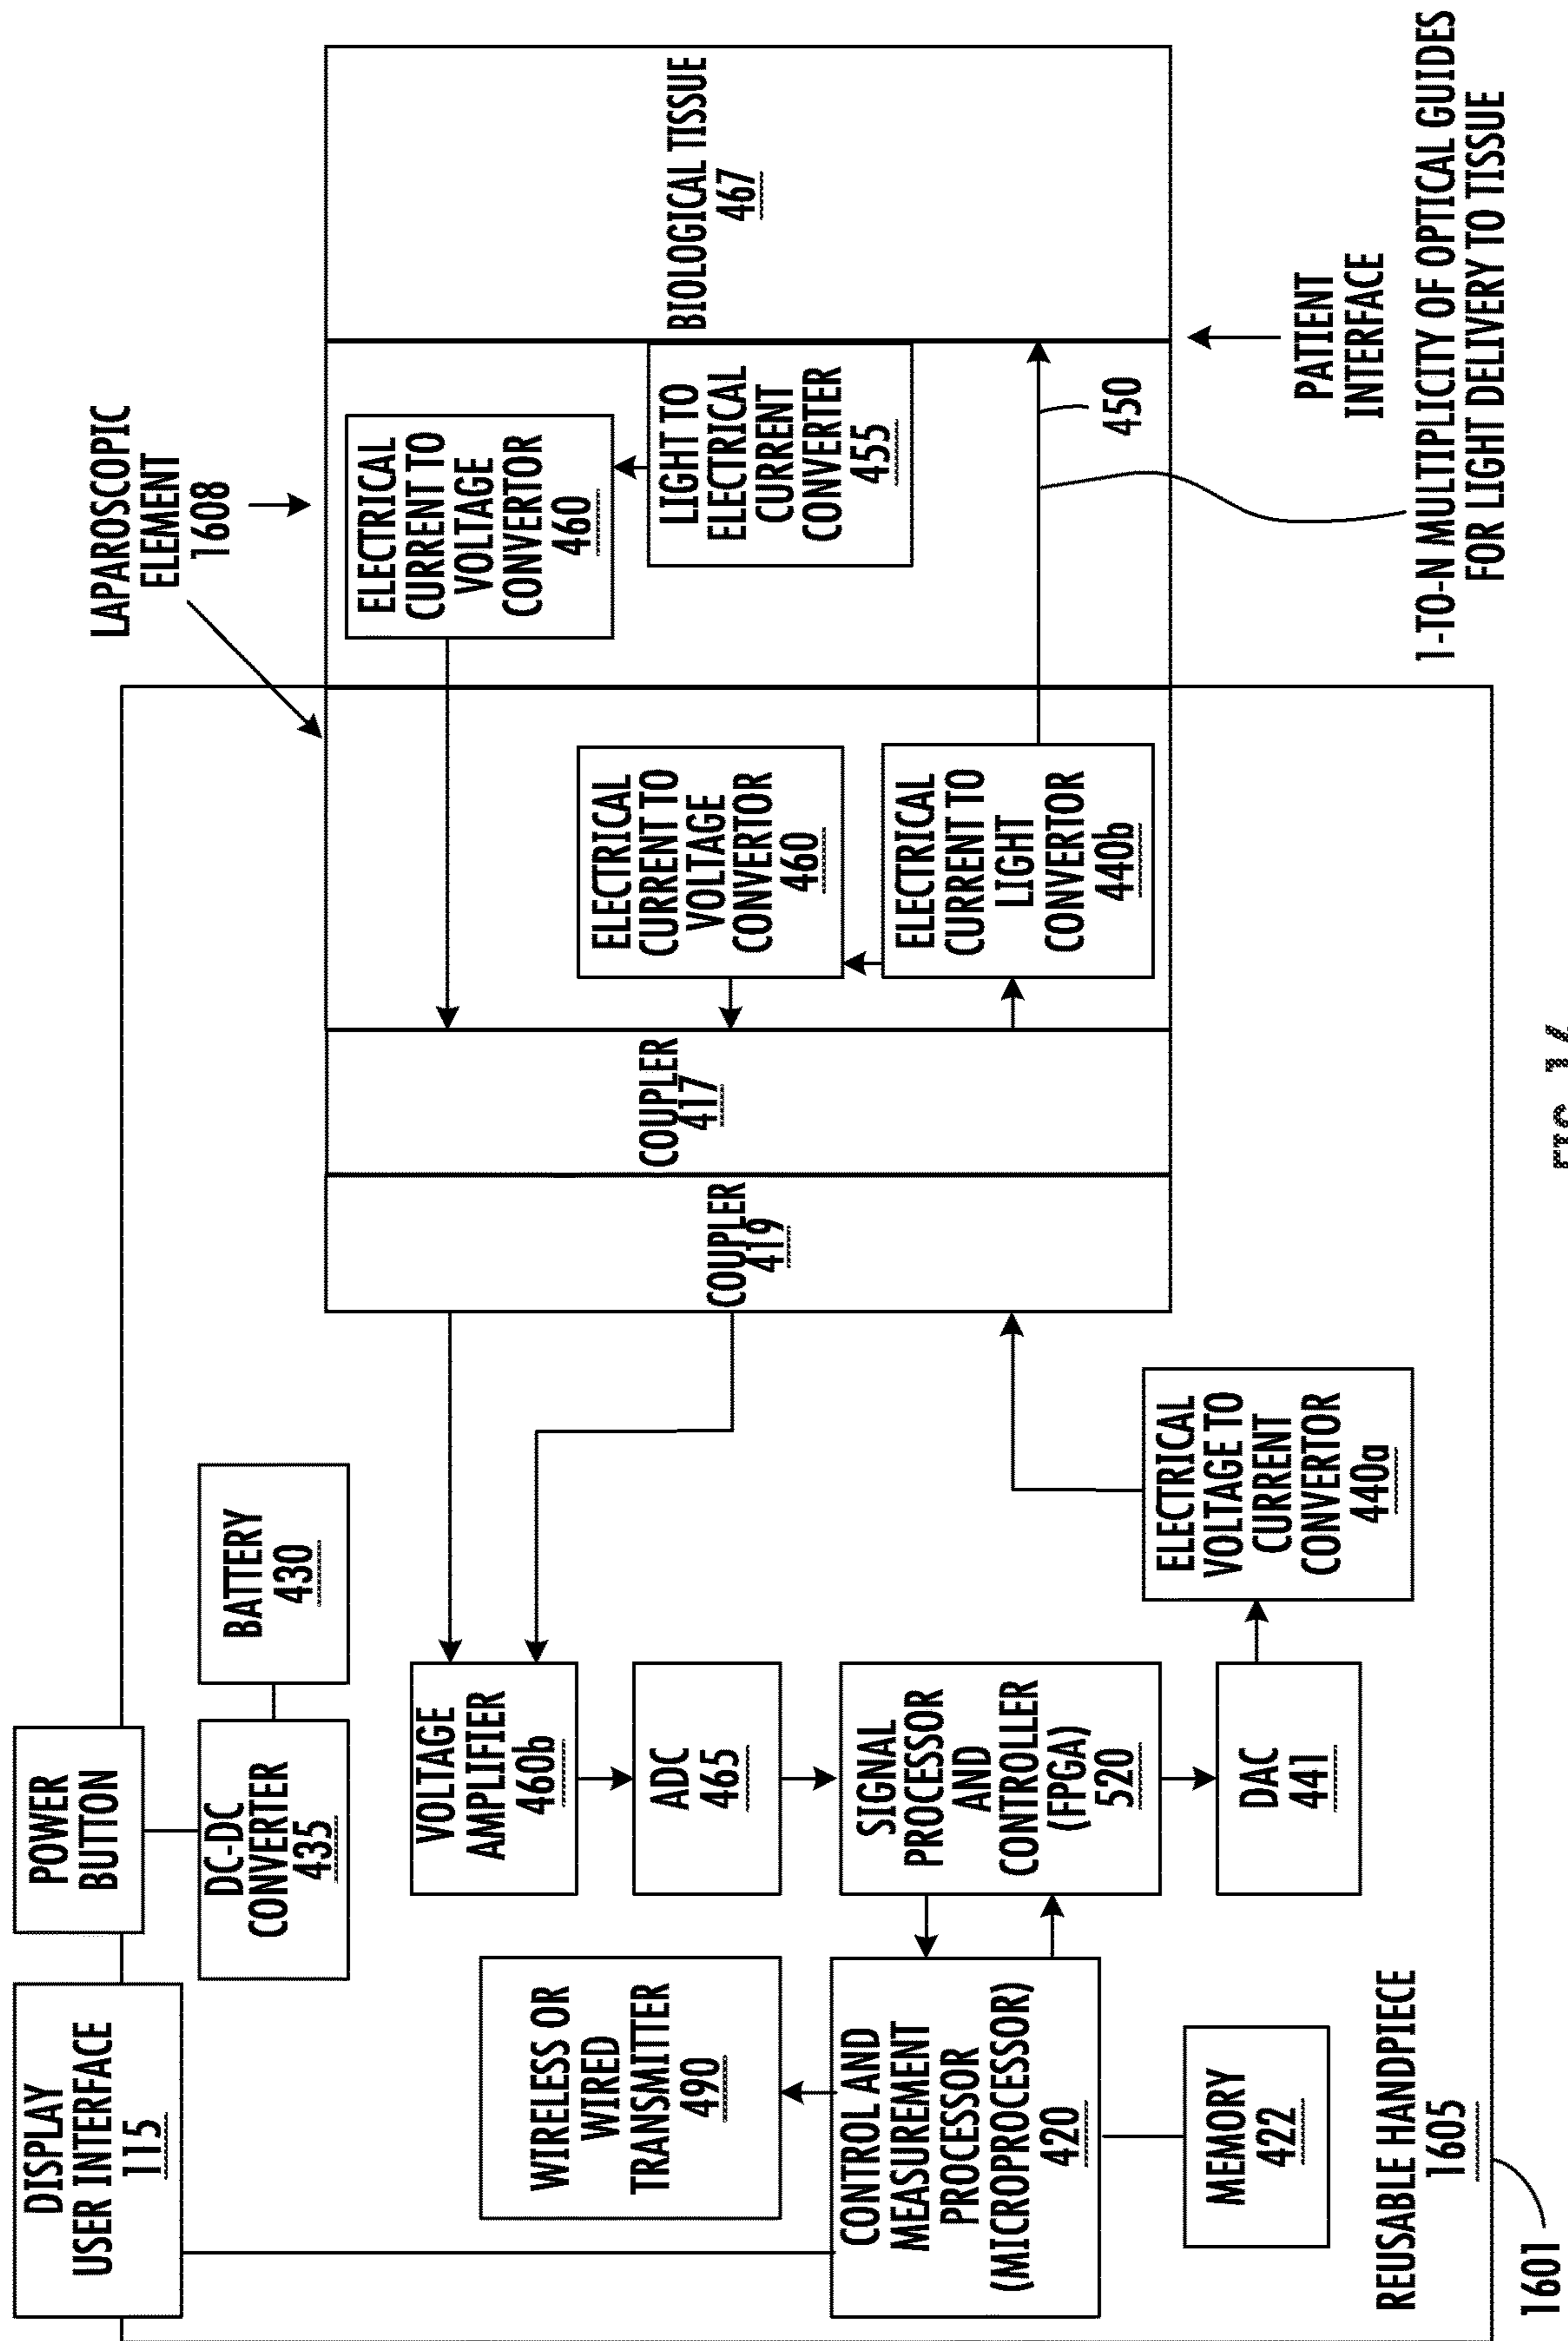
LAPAROSCOPIC ELEMENT 1608

BIOLOGICAL TISSUE 467

PATIENT INTERFACE

1-TO-N MULTIPLICITY OF OPTICAL GUIDES FOR LIGHT DELIVERY TO TISSUE

450

ELECTRICAL CURRENT TO VOLTAGE CONVERTOR 460

LIGHT TO ELECTRICAL CURRENT CONVERTER 455

ELECTRICAL CURRENT TO VOLTAGE CONVERTOR 460

ELECTRICAL CURRENT TO LIGHT CONVERTOR 440b

COUPLER 417

COUPLER 419

BATTERY 430

POWER BUTTON

DC-DC CONVERTER 435

DISPLAY USER INTERFACE 115

VOLTAGE AMPLIFIER 460b

ADC 465

SIGNAL PROCESSOR AND CONTROLLER (FPGA) 520

DAC 441

ELECTRICAL VOLTAGE TO CURRENT CONVERTOR 440a

WIRELESS OR WIRED TRANSMITTER 490

CONTROL AND MEASUREMENT PROCESSOR (MICROPROCESSOR) 420

MEMORY 422

REUSABLE HANDPIECE 1605

1601

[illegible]